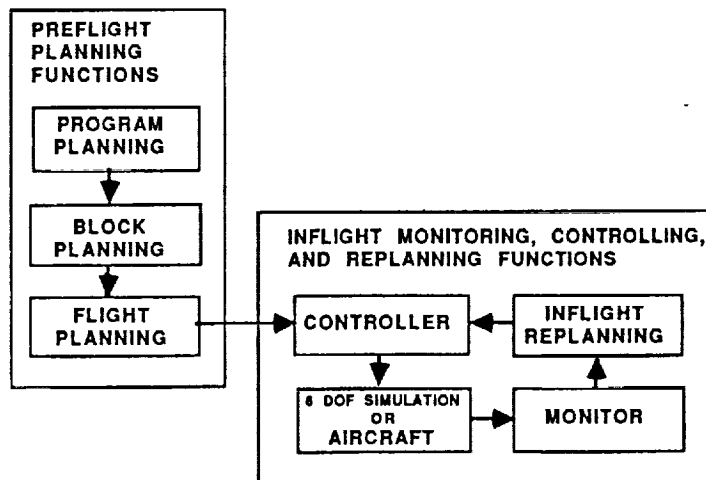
PREFLIGHT PLANNING FUNCTIONS

PROGRAM PLANNING

BLOCK PLANNING

FLIGHT PLANNING

INFLIGHT MONITORING, CONTROLLING, AND REPLANNING FUNCTIONS

CONTROLLER

INFLIGHT REPLANNING

6 DOF SIMULATION OR AIRCRAFT

MONITOR